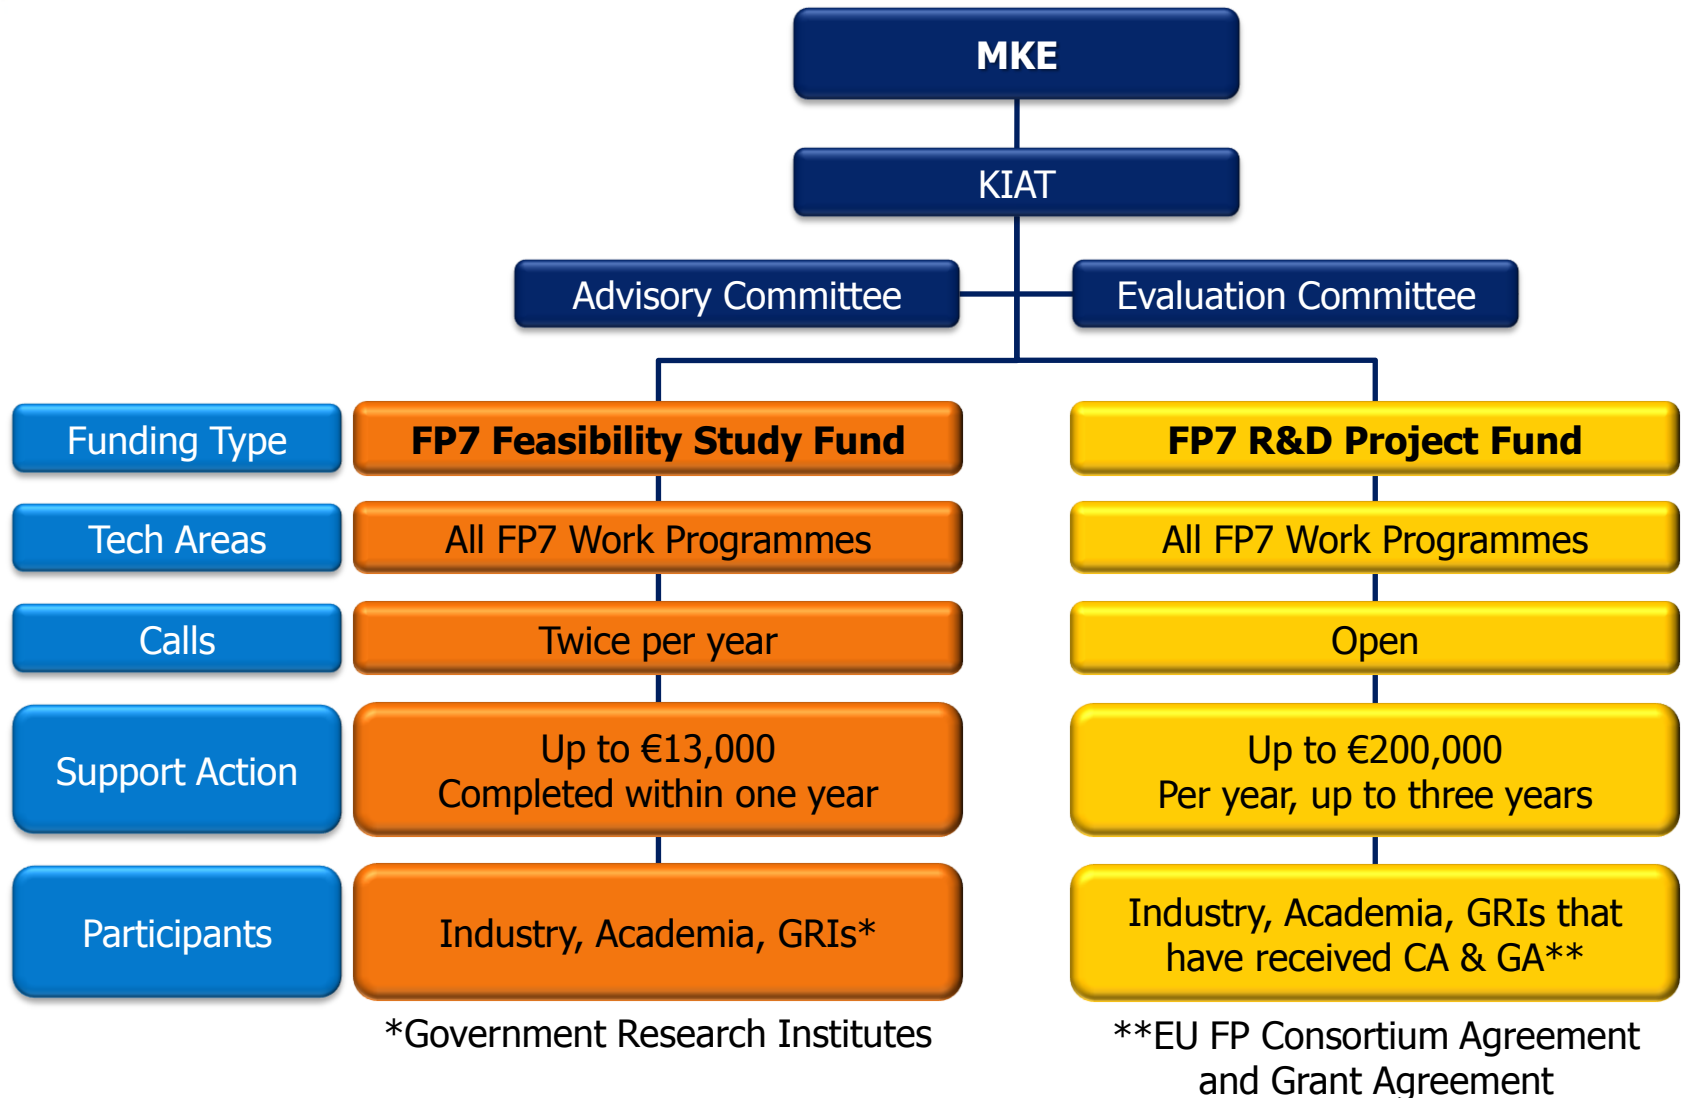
MKE

KIAT

Advisory Committee

Evaluation Committee

| Funding Type | FP7 Feasibility Study Fund | FP7 R&D Project Fund |
|---|---|---|
| Tech Areas | All FP7 Work Programmes | All FP7 Work Programmes |
| Calls | Twice per year | Open |
| Support Action | Up to €13,000 Completed within one year | Up to €200,000 Per year, up to three years |
| Participants | Industry, Academia, GRIs* | Industry, Academia, GRIs that have received CA & GA** |

*Government Research Institutes

**EU FP Consortium Agreement and Grant Agreement